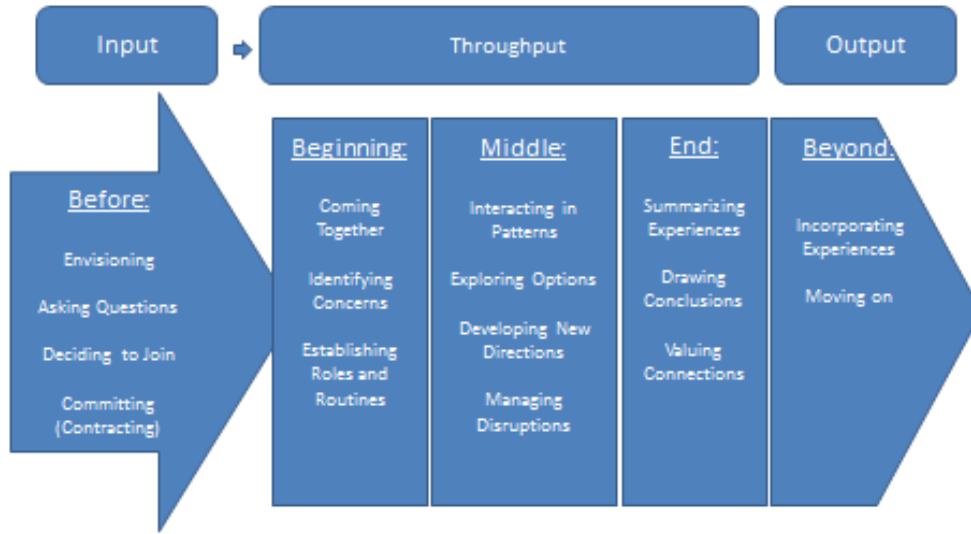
Input

Throughput

Output

Before:

Envisioning

Asking Questions

Deciding to Join

Committing (Contracting)

Beginning:

Coming Together

Identifying Concerns

Establishing Roles and Routines

Middle:

Interacting in Patterns

Exploring Options

Developing New Directions

Managing Disruptions

End:

Summarizing Experiences

Drawing Conclusions

Valuing Connections

Beyond:

Incorporating Experiences

Moving on